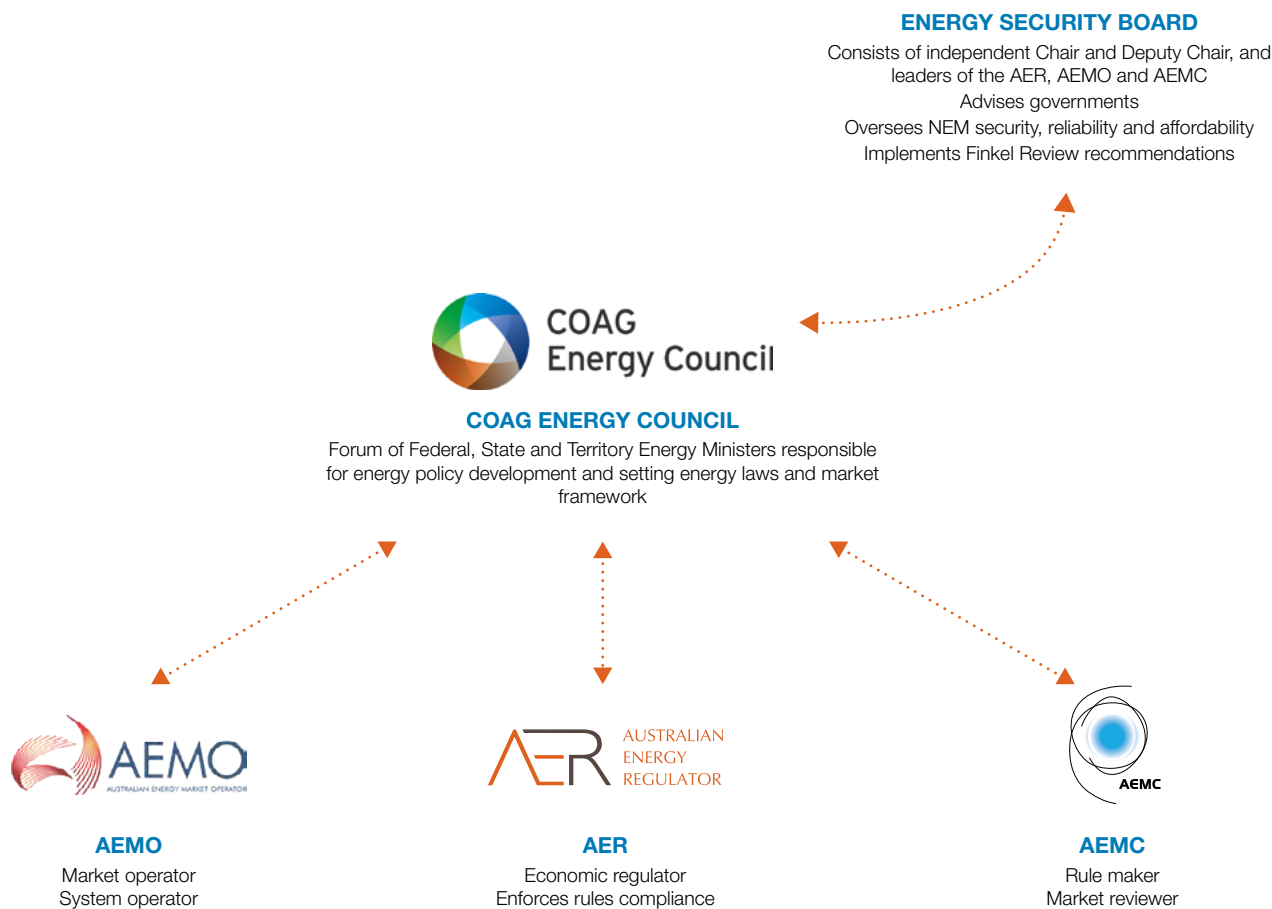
ENERGY SECURITY BOARD

Consists of independent Chair and Deputy Chair, and leaders of the AER, AEMO and AEMC
Advises governments
Oversees NEM security, reliability and affordability
Implements Finkel Review recommendations

COAG Energy Council

COAG ENERGY COUNCIL

Forum of Federal, State and Territory Energy Ministers responsible for energy policy development and setting energy laws and market framework

AEMO
AUSTRALIAN ENERGY MARKET OPERATOR

AER
AUSTRALIAN ENERGY REGULATOR

AEMC

AEMO
Market operator
System operator

AER
Economic regulator
Enforces rules compliance

AEMC
Rule maker
Market reviewer